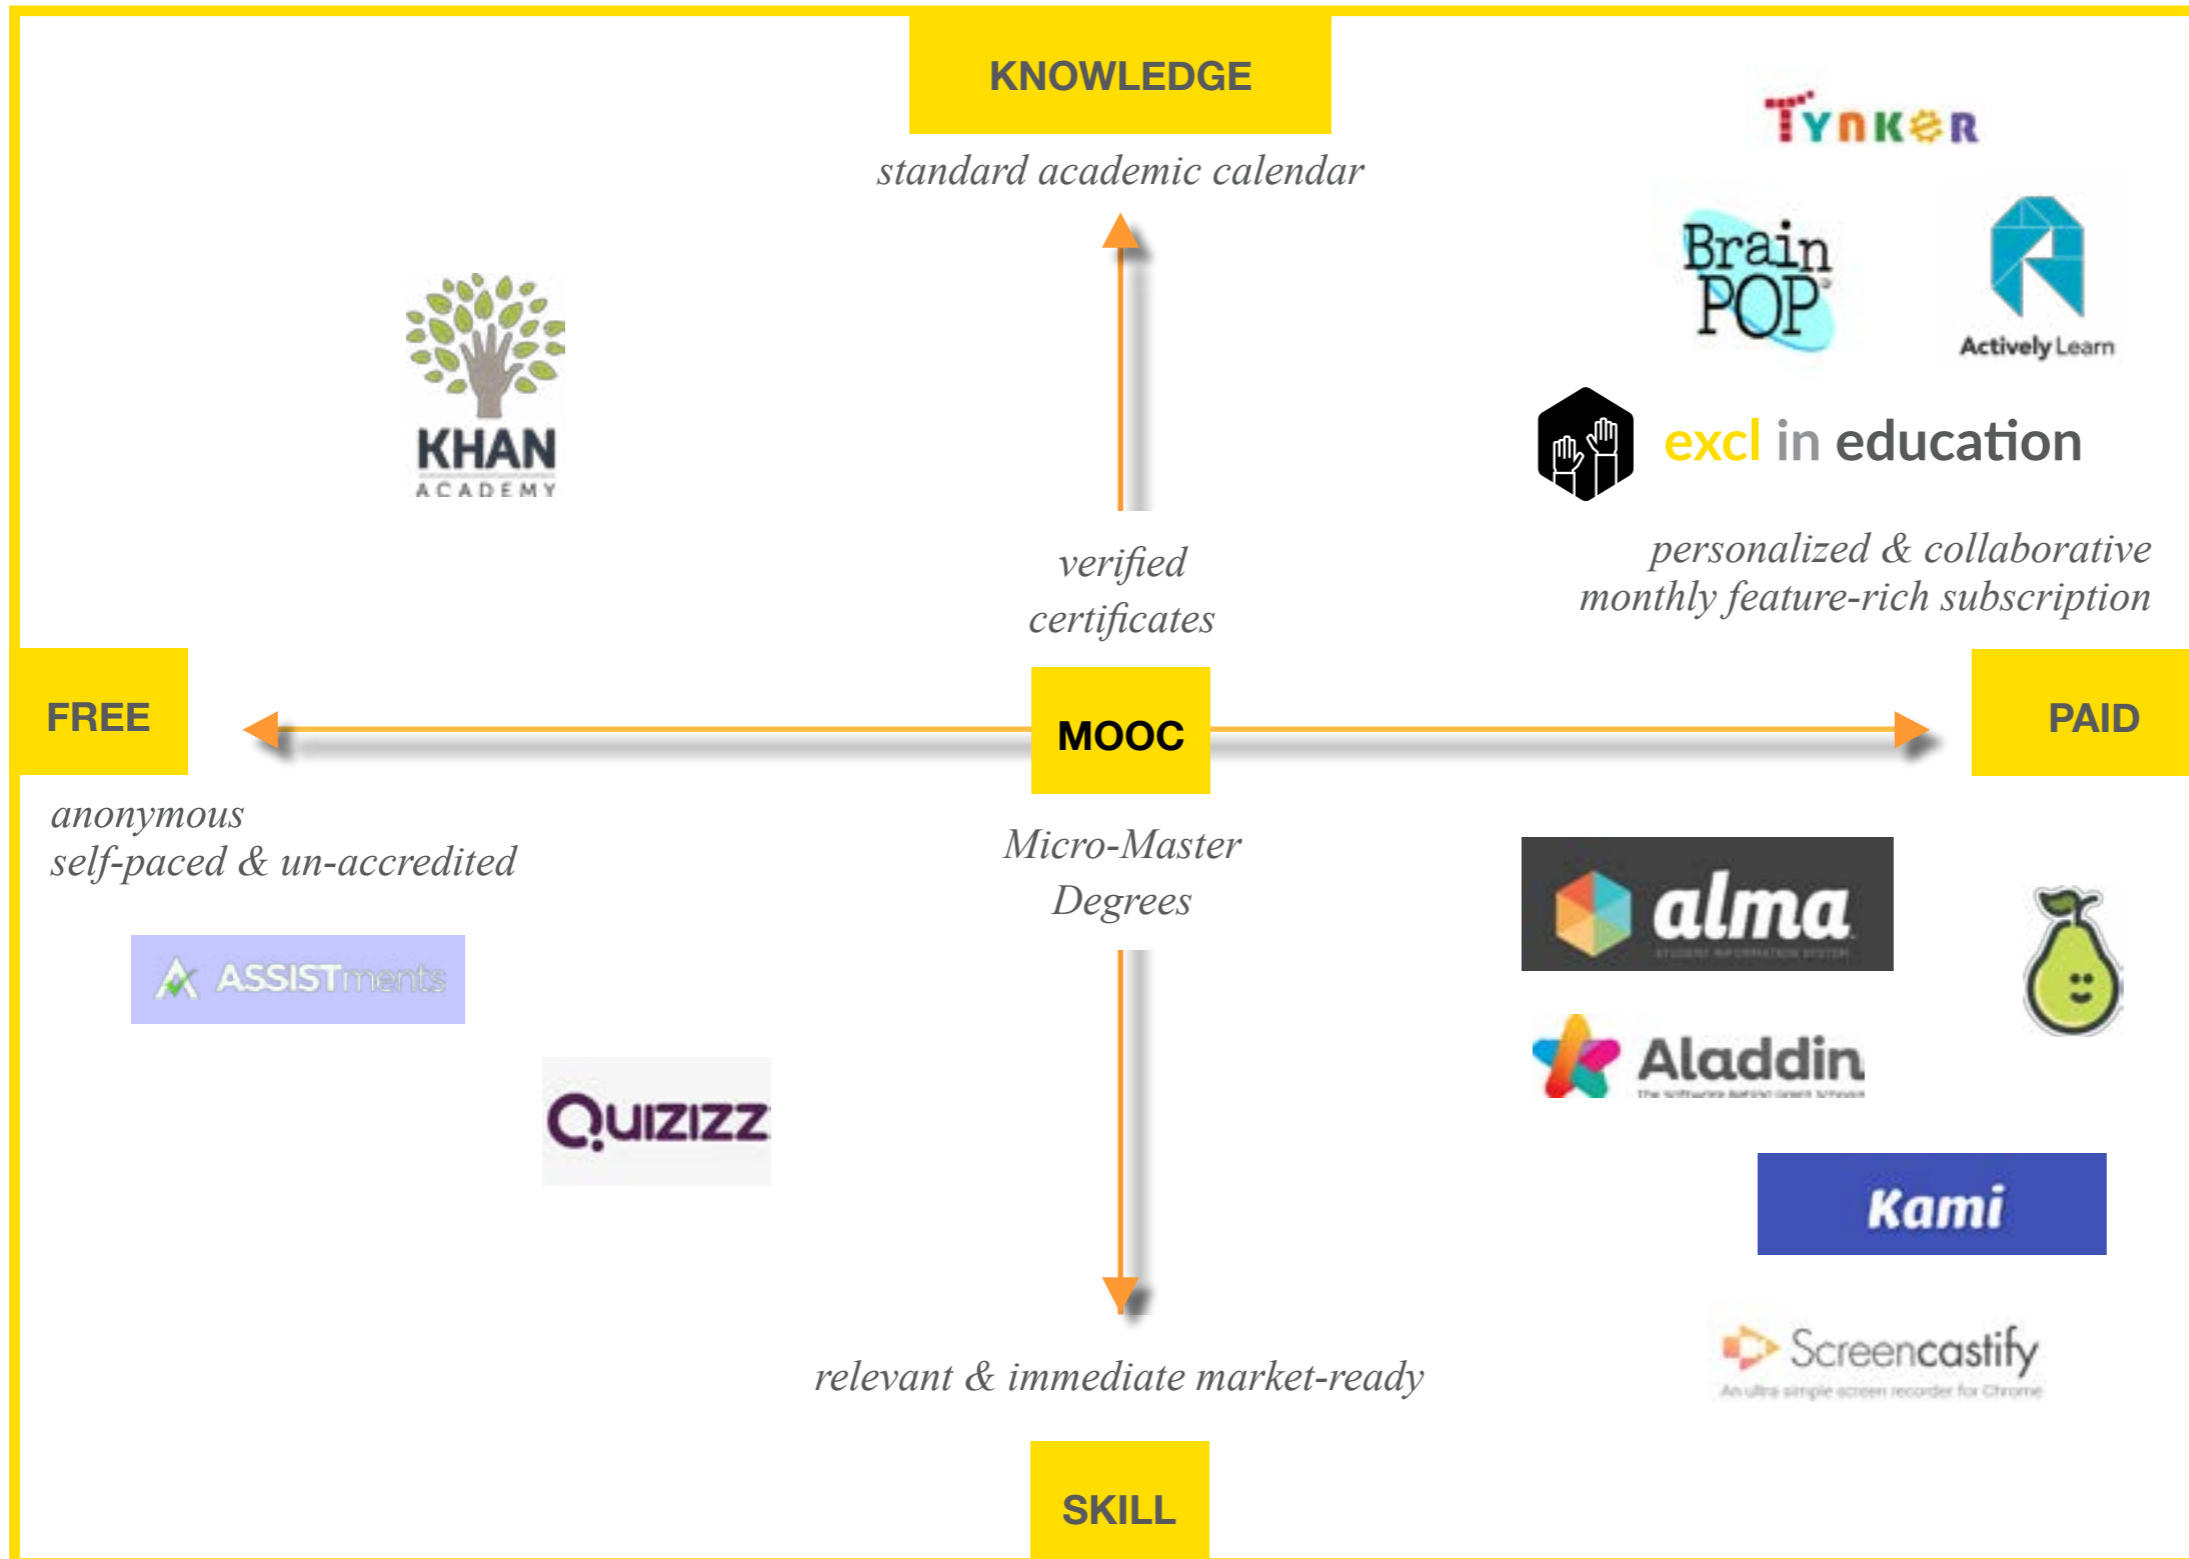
KNOWLEDGE

standard academic calendar

TYNKER

Brain POP

Actively Learn

KHAN ACADEMY

excl in education

verified certificates

personalized & collaborative
monthly feature-rich subscription

FREE

MOOC

PAID

anonymous
self-paced & un-accredited

Micro-Master Degrees

alma
STUDENT INFORMATION SYSTEM

ASSISTments

Aladdin
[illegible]

Quizizz

Kami

Screencastify
An ultra simple screen recorder for Chrome

relevant & immediate market-ready

SKILL